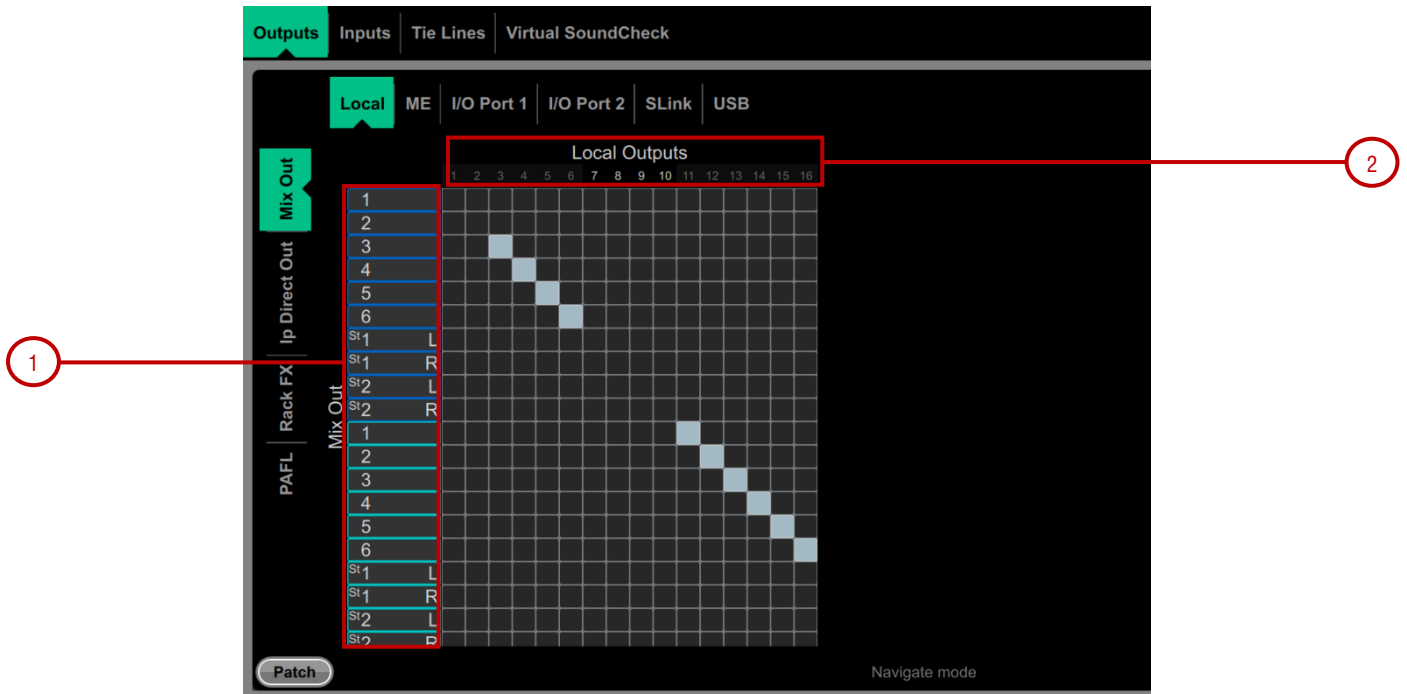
Outputs | Inputs | Tie Lines | Virtual SoundCheck

Local | ME | I/O Port 1 | I/O Port 2 | SLink | USB

Mix Out
Ip Direct Out
Rack FX
PAFL

Local Outputs
1 2 3 4 5 6 7 8 9 10 11 12 13 14 15 16

Mix Out

1
2
3
4
5
6
St1 L
St1 R
St2 L
St2 R
1
2
3
4
5
6
St1 L
St1 R
St2 L
St2 R

1

2

Patch

Navigate mode